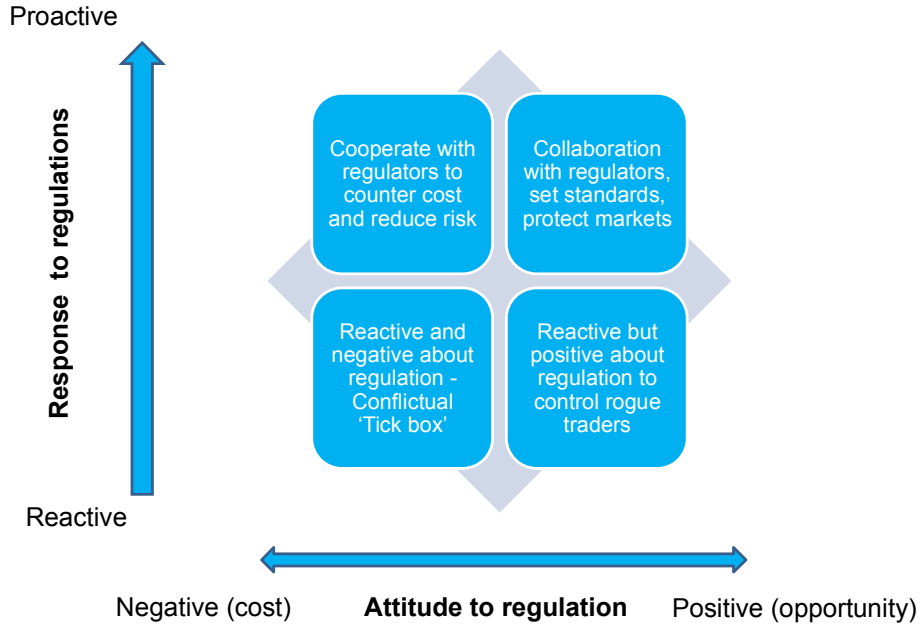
Proactive

Response to regulations

Cooperate with regulators to counter cost and reduce risk

Collaboration with regulators, set standards, protect markets

Reactive and negative about regulation - Conflictual 'Tick box'

Reactive but positive about regulation to control rogue traders

Reactive

Negative (cost)

Attitude to regulation

Positive (opportunity)